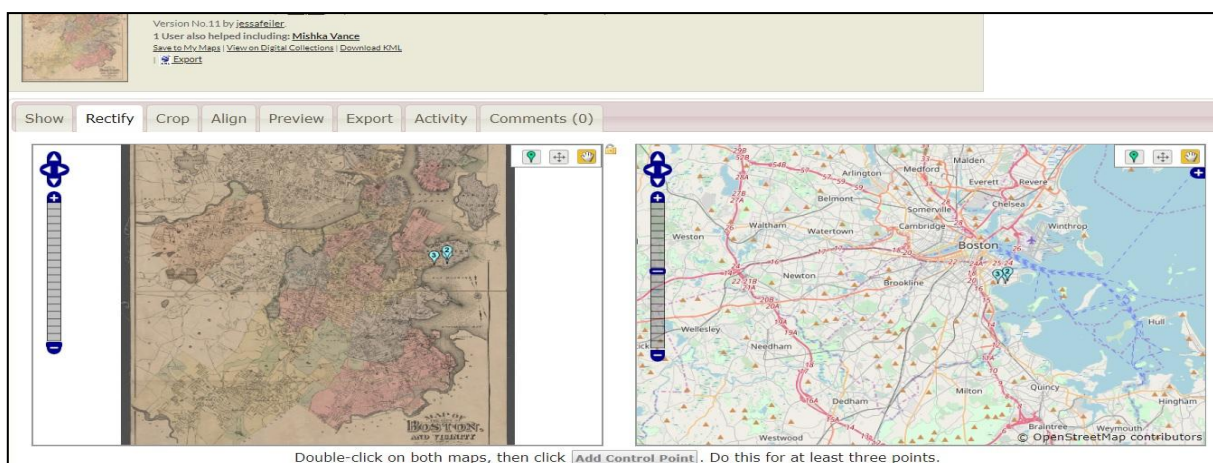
Version No.11 by jessafeiler.
1 User also helped including: Mishka Vance
Save to My Maps | View on Digital Collections | Download KML
| Export

Show | Rectify | Crop | Align | Preview | Export | Activity | Comments (0)

MAP OF BOSTON AND VICINITY

Malden
Medford
Arlington
Everett
Revere
Belmont
Somerville
Chelsea
Waltham
Watertown
Cambridge
Winthrop
Weston
Boston
Newton
Brookline
Wellesley
Hull
Needham
Milton
Quincy
Dedham
Braintree
Weymouth
Hingham
Westwood
© OpenStreetMap contributors

Double-click on both maps, then click Add Control Point. Do this for at least three points.